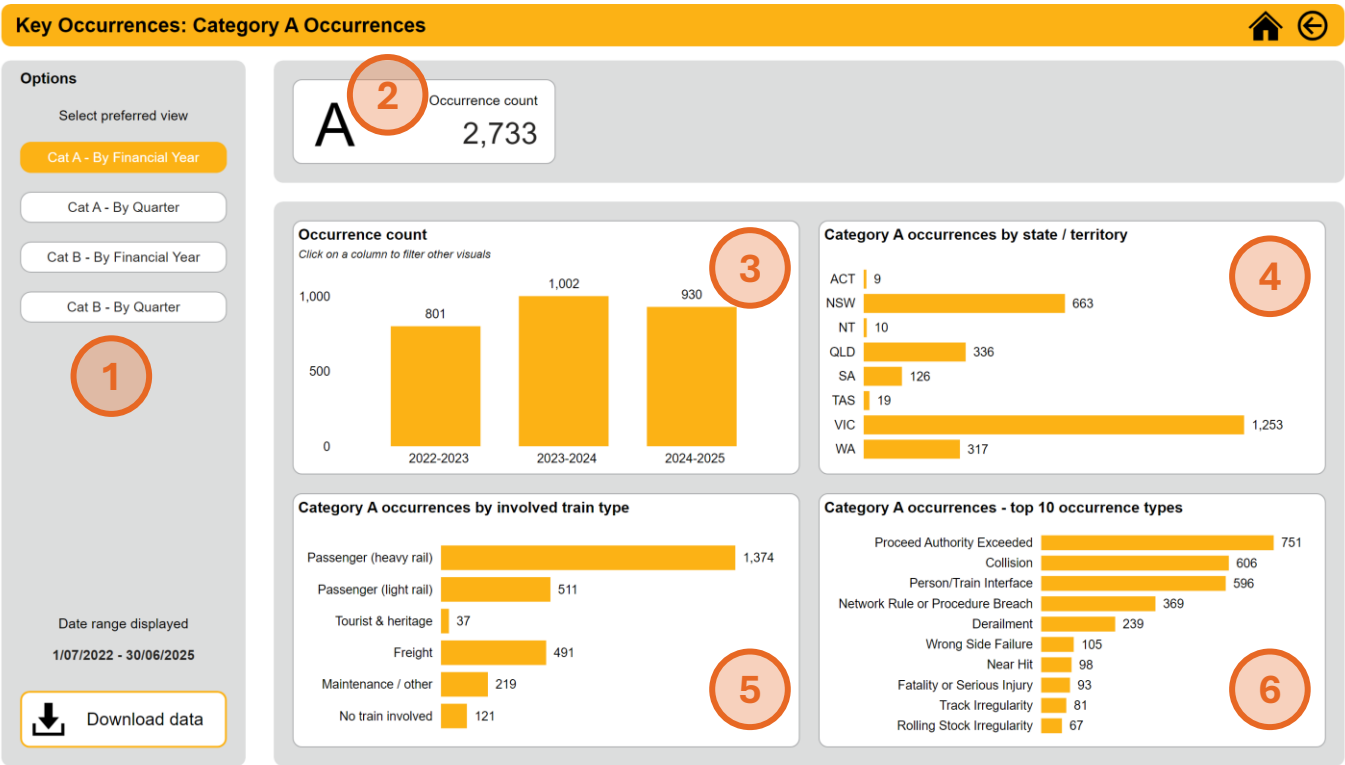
Key Occurrences: Category A Occurrences

Options

Select preferred view

Cat A - By Financial Year

Cat A - By Quarter

Cat B - By Financial Year

Cat B - By Quarter

1

Date range displayed

1/07/2022 - 30/06/2025

Download data

A

2

Occurrence count

2,733

Occurrence count

Click on a column to filter other visuals

3

| | |
|---|---|
| 2022-2023 | 801 |
| 2023-2024 | 1,002 |
| 2024-2025 | 930 |

1,000
500
0

Category A occurrences by state / territory

4

| | |
|---|---|
| ACT | 9 |
| NSW | 663 |
| NT | 10 |
| QLD | 336 |
| SA | 126 |
| TAS | 19 |
| VIC | 1,253 |
| WA | 317 |

Category A occurrences by involved train type

5

| | |
|---|---|
| Passenger (heavy rail) | 1,374 |
| Passenger (light rail) | 511 |
| Tourist & heritage | 37 |
| Freight | 491 |
| Maintenance / other | 219 |
| No train involved | 121 |

Category A occurrences - top 10 occurrence types

6

| | |
|---|---|
| Proceed Authority Exceeded | 751 |
| Collision | 606 |
| Person/Train Interface | 596 |
| Network Rule or Procedure Breach | 369 |
| Derailment | 239 |
| Wrong Side Failure | 105 |
| Near Hit | 98 |
| Fatality or Serious Injury | 93 |
| Track Irregularity | 81 |
| Rolling Stock Irregularity | 67 |